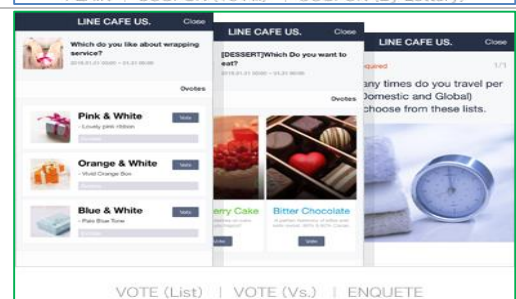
LINE CAFE US. Close

Which do you like about wrapping service?

2019.01.01 00:00 ~ 2019.01.31 00:00

0votes

Pink & White
- Lovely pink ribbon
Vote

Orange & White
- Vivid Orange Box
Vote

Blue & White
- Pale Blue Tone
Vote

LINE CAFE US. Close

[DESSERT]Which Do you want to eat?

2019.01.01 00:00 ~ 2019.01.31 00:00

0votes

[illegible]erry Cake
Vote

Bitter Chocolate
Vote

LINE CAFE US. Close

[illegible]quired 1/1

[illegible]any times do you travel per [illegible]Domestic and Global) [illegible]choose from these lists.

VOTE (List) | VOTE (Vs.) | ENQUETE